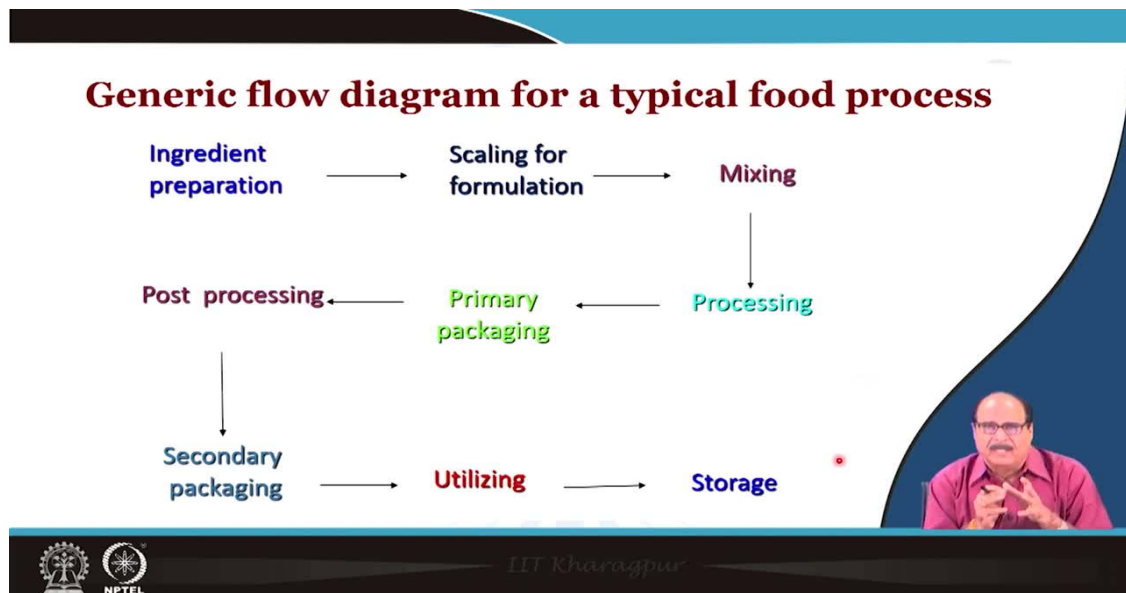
Generic flow diagram for a typical food process

Ingredient preparation → Scaling for formulation → Mixing

Processing → Primary packaging → Post processing

Secondary packaging → Utilizing → Storage

NPTEL

IIT Kharagpur